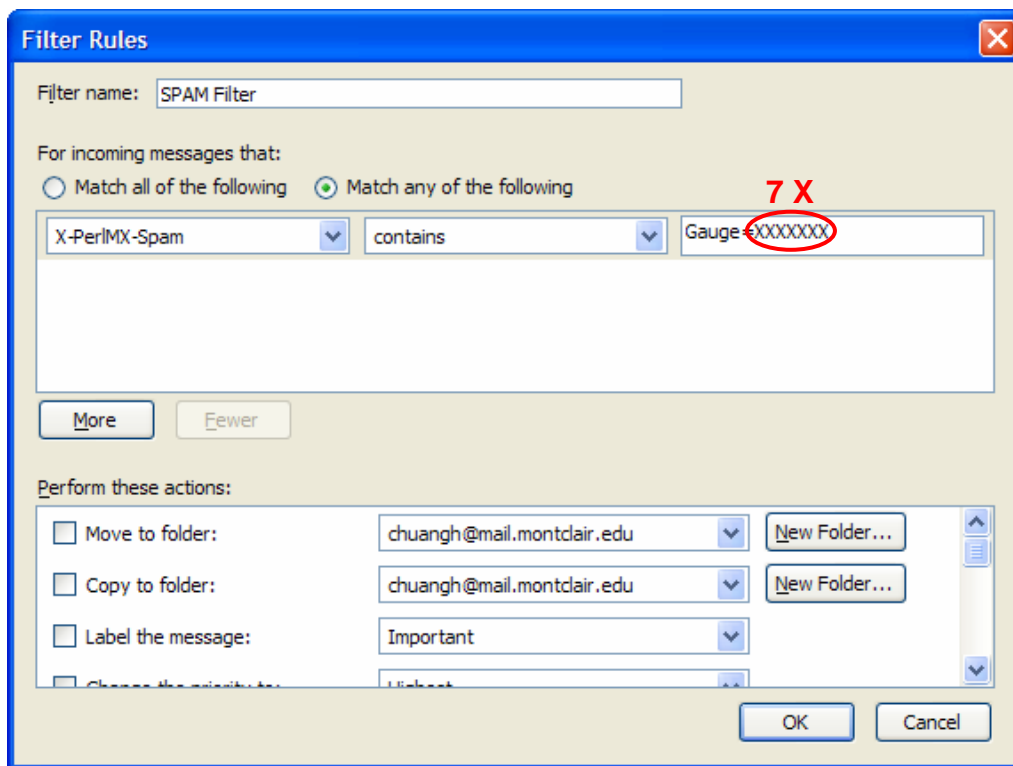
Filter Rules

Filter name: SPAM Filter

For incoming messages that:

Match all of the following Match any of the following

7 X

X-PerlMX-Spam contains Gauge=XXXXXXX

More Fewer

Perform these actions:

Move to folder: chuangh@mail.montclair.edu New Folder...

Copy to folder: chuangh@mail.montclair.edu New Folder...

Label the message: Important

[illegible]

OK Cancel